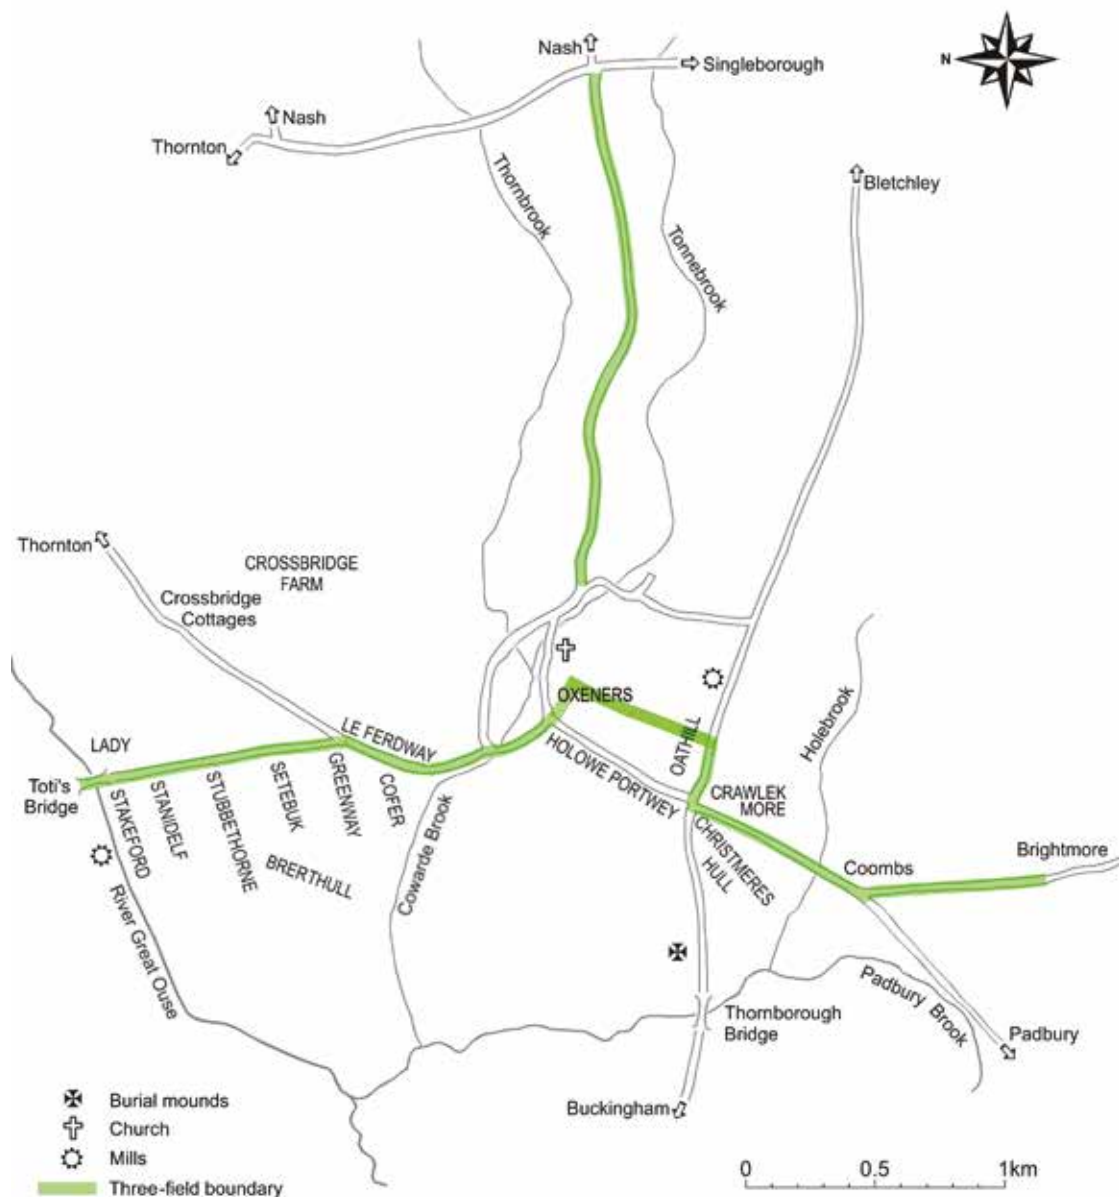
N

Nash

Singleborough

Nash

Thornton

Thornbrook

Tonnebrook

Bletchley

Thornton

CROSSBRIDGE FARM

Crossbridge Cottages

OXENERS

LE FERDWAY

LADY

Toti's Bridge

STAKEFORD

STANDELF

STUBBETHORNE

SETEBUK

GREENWAY

COFER

BRERTHULL

Cowarde Brook

HOLOWE PORTWEY

OATHILL

CRAWLEK MORE

Holebrook

CHRISTMERES HULL

Coombs

Brightmore

River Great Ouse

Thornborough Bridge

Padbury Brook

Padbury

Buckingham

Burial mounds

Church

Mills

Three-field boundary

0 0.5 1km